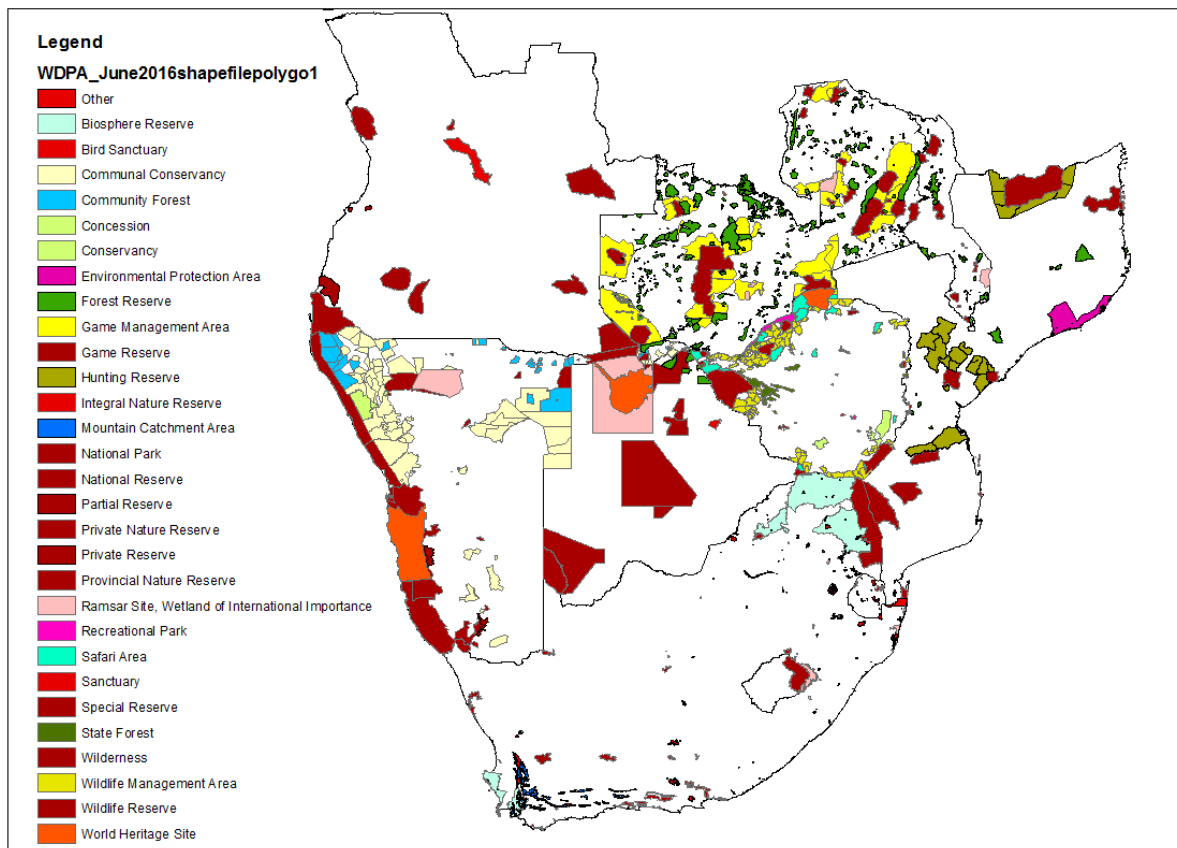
Legend

WDPA_June2016shapefilepolygo1

Other
Biosphere Reserve
Bird Sanctuary
Communal Conservancy
Community Forest
Concession
Conservancy
Environmental Protection Area
Forest Reserve
Game Management Area
Game Reserve
Hunting Reserve
Integral Nature Reserve
Mountain Catchment Area
National Park
National Reserve
Partial Reserve
Private Nature Reserve
Private Reserve
Provincial Nature Reserve
Ramsar Site, Wetland of International Importance
Recreational Park
Safari Area
Sanctuary
Special Reserve
State Forest
Wilderness
Wildlife Management Area
Wildlife Reserve
World Heritage Site